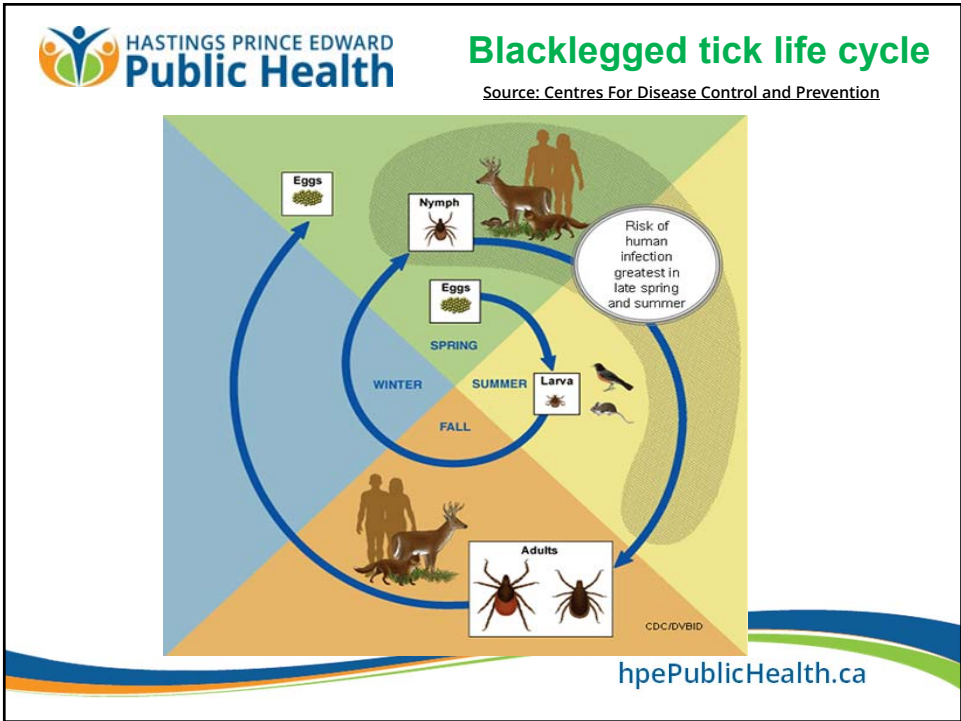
HASTINGS PRINCE EDWARD
Public Health

Blacklegged tick life cycle

Source: Centres For Disease Control and Prevention

Eggs

Nymph

Risk of human infection greatest in late spring and summer

Eggs

SPRING

WINTER

SUMMER

Larva

FALL

Adults

CDC/DVBID

hpePublicHealth.ca